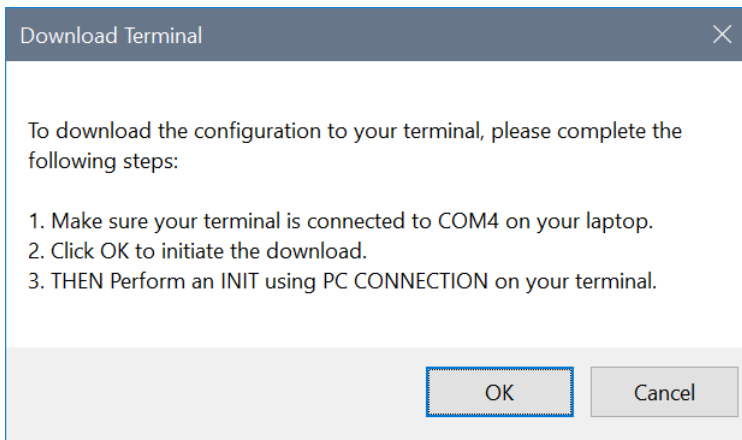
Download Terminal

To download the configuration to your terminal, please complete the following steps:

1. Make sure your terminal is connected to COM4 on your laptop.
2. Click OK to initiate the download.
3. THEN Perform an INIT using PC CONNECTION on your terminal.

OK

Cancel